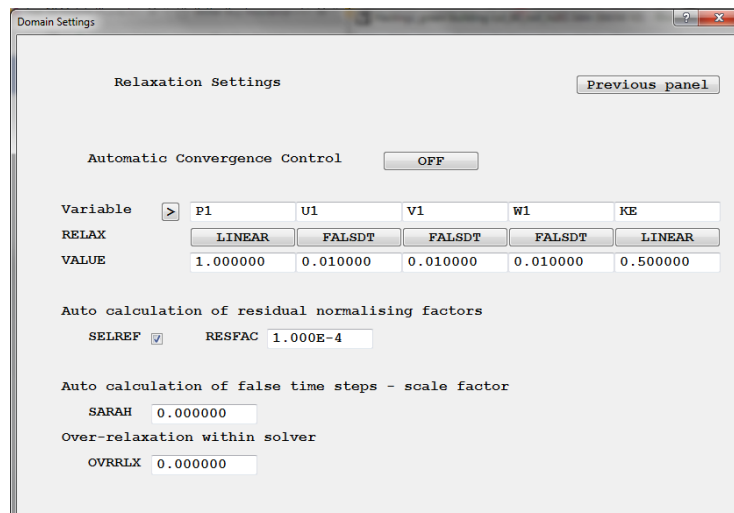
Domain Settings

?

Relaxation Settings

Previous panel

Automatic Convergence Control OFF

| Variable | > | P1 | U1 | V1 | W1 | KE |
|---|---|---|---|---|---|---|
| RELAX | | LINEAR | FALSDT | FALSDT | FALSDT | LINEAR |
| VALUE | | 1.000000 | 0.010000 | 0.010000 | 0.010000 | 0.500000 |

Auto calculation of residual normalising factors

SELREF RESFAC 1.000E-4

Auto calculation of false time steps - scale factor

SARAH 0.000000

Over-relaxation within solver

OVRRLX 0.000000